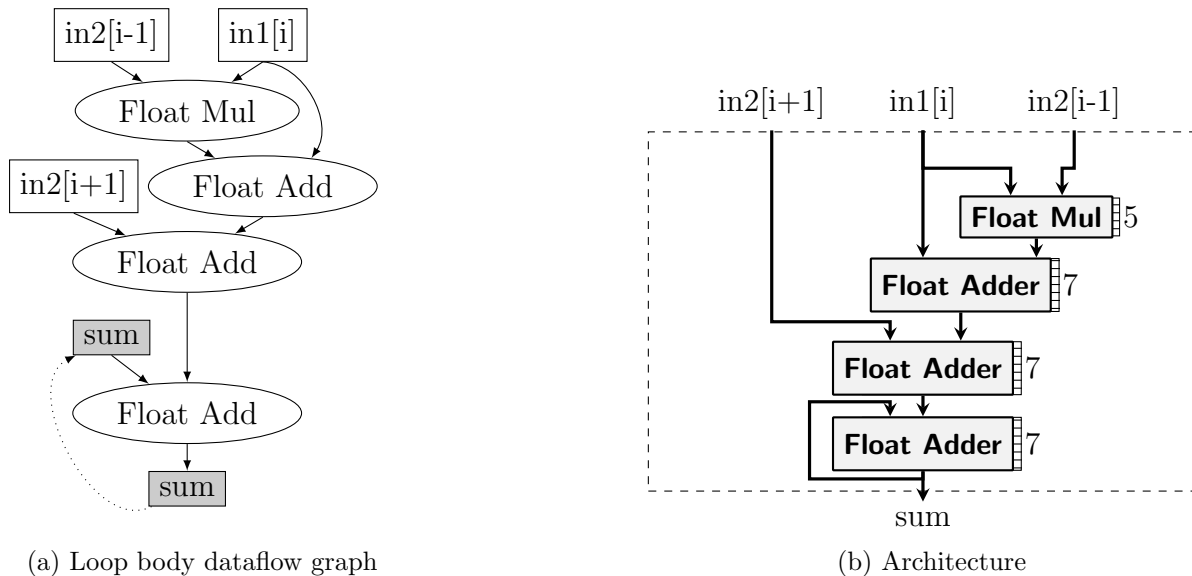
in2[i-1]
in1[i]
Float Mul
Float Add
in2[i+1]
Float Add
sum
Float Add
sum

(a) Loop body dataflow graph

in2[i+1]
in1[i]
in2[i-1]
Float Mul 5
Float Adder 7
Float Adder 7
Float Adder 7
sum

(b) Architecture